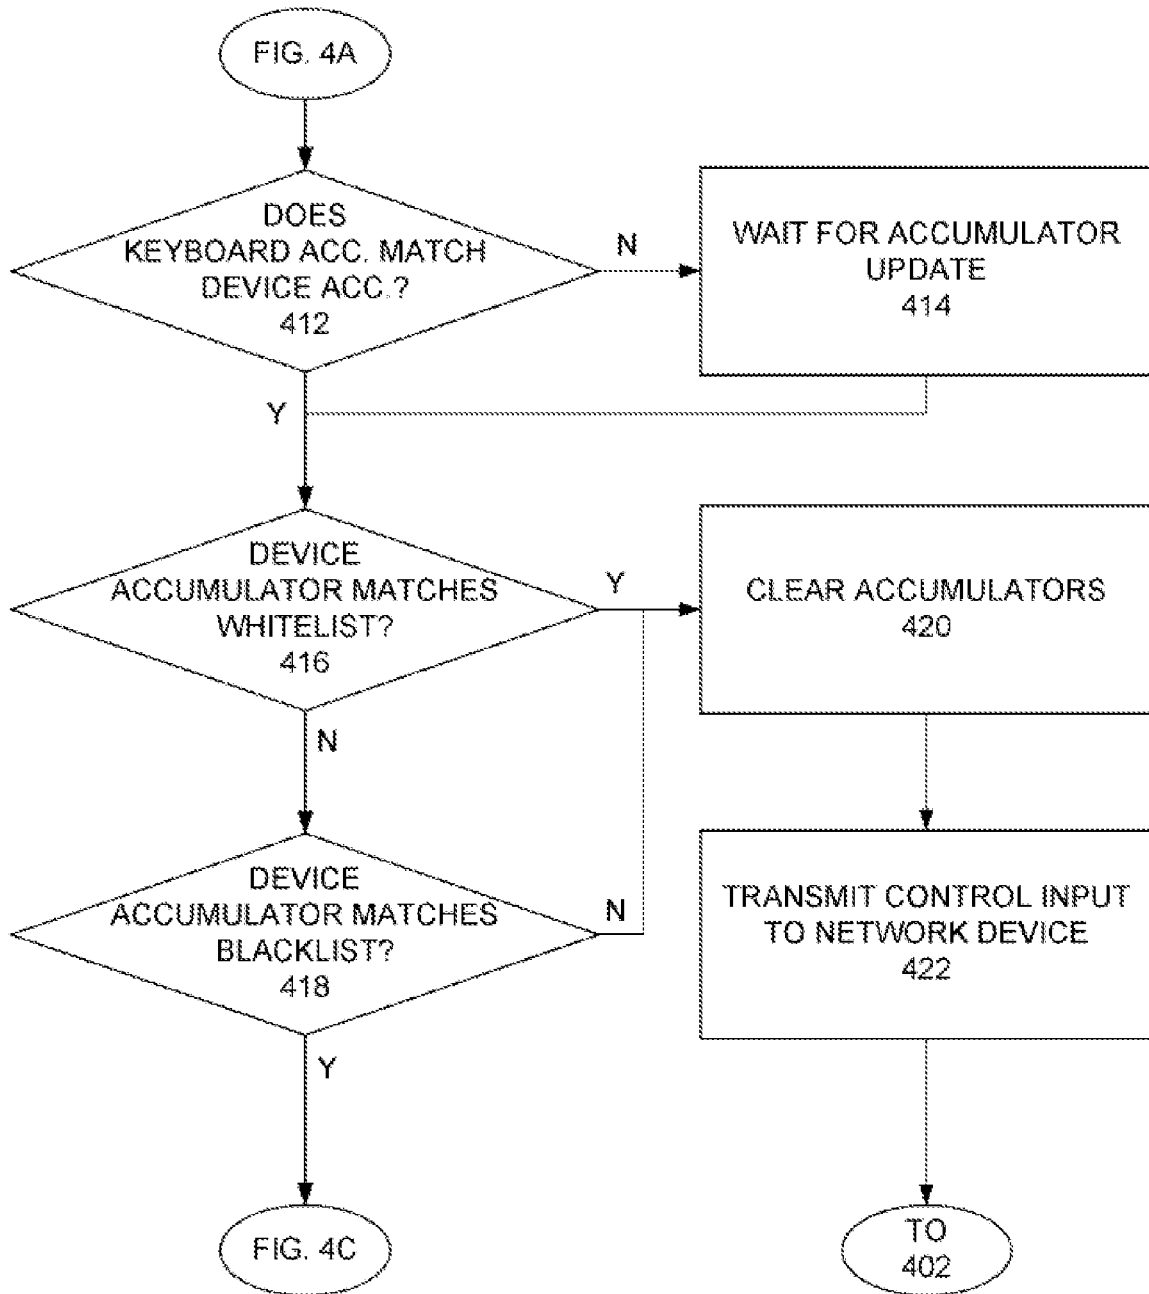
FIG. 4A

DOES KEYBOARD ACC. MATCH DEVICE ACC.? 412

N

WAIT FOR ACCUMULATOR UPDATE 414

Y

DEVICE ACCUMULATOR MATCHES WHITELIST? 416

Y

CLEAR ACCUMULATORS 420

N

DEVICE ACCUMULATOR MATCHES BLACKLIST? 418

N

TRANSMIT CONTROL INPUT TO NETWORK DEVICE 422

Y

FIG. 4C

TO 402